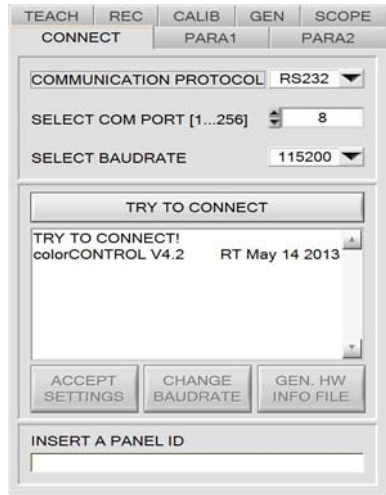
TEACH REC CALIB GEN SCOPE
CONNECT PARA1 PARA2

COMMUNICATION PROTOCOL RS232

SELECT COM PORT [1...256] 8

SELECT BAUDRATE 115200

TRY TO CONNECT

TRY TO CONNECT!
colorCONTROL V4.2 RT May 14 2013

ACCEPT SETTINGS
CHANGE BAUDRATE
GEN. HW INFO FILE

INSERT A PANEL ID